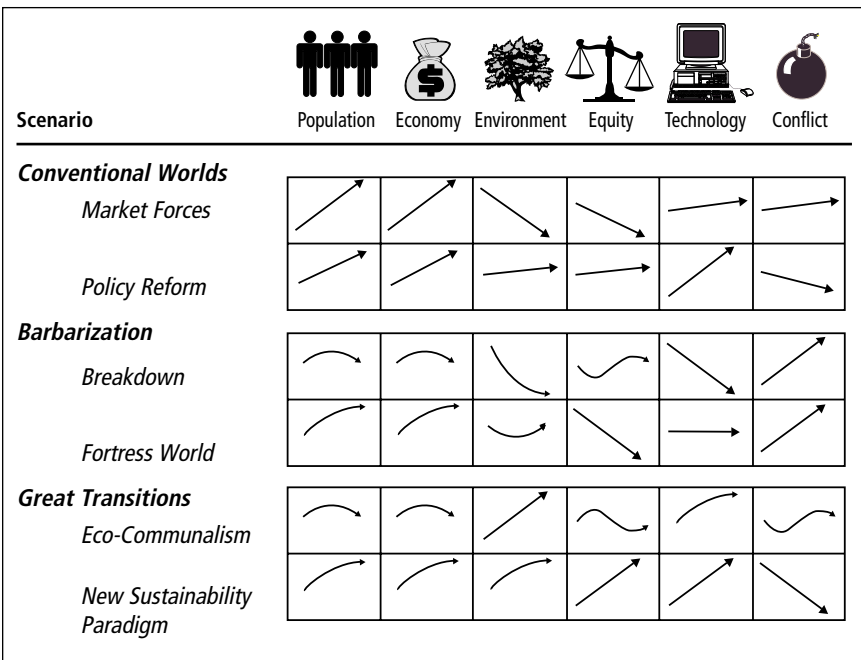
| Scenario | Population | Economy | Environment | Equity | Technology | Conflict |
|---|---|---|---|---|---|---|
| ***Conventional Worlds*** | | | | | | |
| *Market Forces* | | | | | | |
| *Policy Reform* | | | | | | |
| ***Barbarization*** | | | | | | |
| *Breakdown* | | | | | | |
| *Fortress World* | | | | | | |
| ***Great Transitions*** | | | | | | |
| *Eco-Communalism* | | | | | | |
| *New Sustainability Paradigm* | | | | | | |